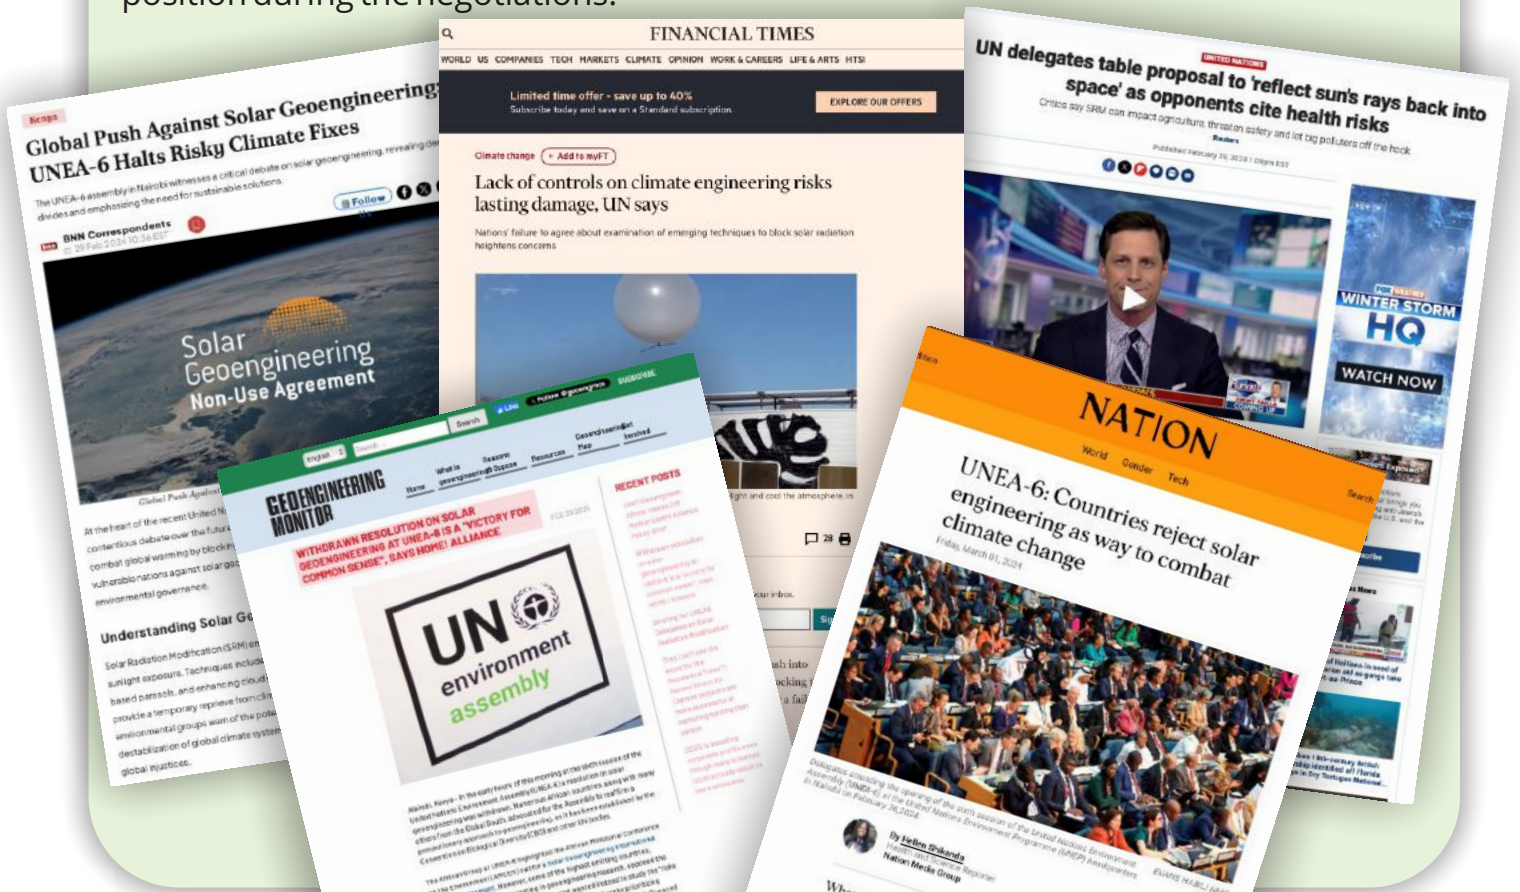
position during the negotiations.

Kenya
Global Push Against Solar Geoengineering: UNEA-6 Halts Risky Climate Fixes
The UNEA-6 assembly in Nairobi witnesses a critical debate on solar geoengineering, revealing divides and emphasizing the need for sustainable solutions.
Follow
BNN Correspondents
29 Feb 2024 10:36 EST
Solar Geoengineering Non-Use Agreement
At the heart of the recent United N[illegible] contentious debate over the future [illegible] combat global warming by blocking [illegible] vulnerable nations against solar geo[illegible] environmental governance.
Understanding Solar Ge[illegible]
Solar Radiation Modification (SRM) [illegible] sunlight exposure. Techniques include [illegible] based parasols, and enhancing cloud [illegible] provide a temporary reprieve from cli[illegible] environmental groups warn of the pot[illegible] destabilization of global climate system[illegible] global injustices.

FINANCIAL TIMES
WORLD US COMPANIES TECH MARKETS CLIMATE OPINION WORK & CAREERS LIFE & ARTS HTSI
Limited time offer - save up to 40%
Subscribe today and save on a Standard subscription.
EXPLORE OUR OFFERS
Climate change + Add to myFT
Lack of controls on climate engineering risks lasting damage, UN says
Nations' failure to agree about examination of emerging techniques to block solar radiation heightens concerns
28

UNITED NATIONS
UN delegates table proposal to 'reflect sun's rays back into space' as opponents cite health risks
Critics say SRM can impact agriculture, threaten safety and let big polluters off the hook
Reuters
Published February 29, 2024 1:08pm EST
WINTER STORM HQ
WATCH NOW

GEOENGINEERING MONITOR
English Search
Home What is geoengineering? Reasons to Oppose Resources Geoengineering Map Get Involved
WITHDRAWN RESOLUTION ON SOLAR GEOENGINEERING AT UNEA-6 IS A "VICTORY FOR COMMON SENSE", SAYS HOME! ALLIANCE
RECENT POSTS
UN environment assembly

NATION
World Gender Tech
UNEA-6: Countries reject solar engineering as way to combat climate change
Friday, March 01, 2024
By Hellen Shikanda
Health and Science Reporter
Nation Media Group